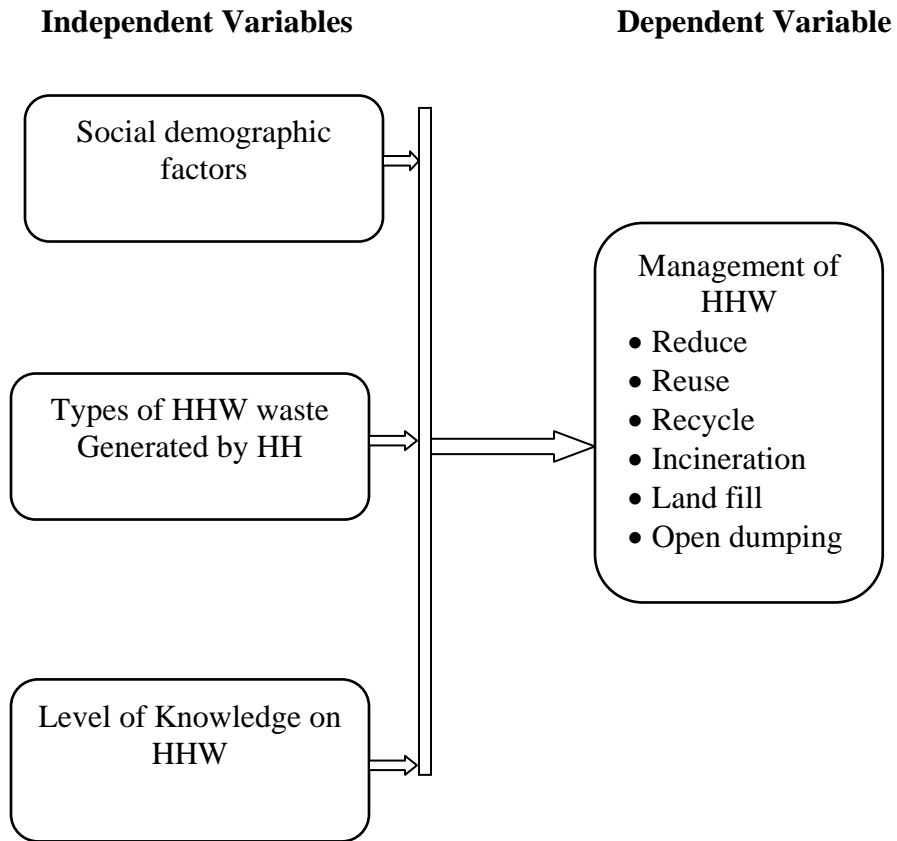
Independent Variables

Dependent Variable

Social demographic factors

Types of HHW waste Generated by HH

Level of Knowledge on HHW

Management of HHW
- Reduce
- Reuse
- Recycle
- Incineration
- Land fill
- Open dumping